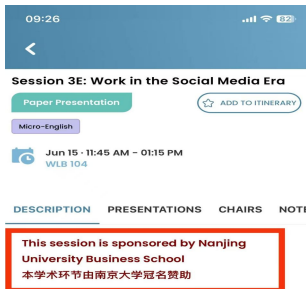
09:26

82

Session 3E: Work in the Social Media Era

Paper Presentation

ADD TO ITINERARY

Micro-English

Jun 15 · 11:45 AM - 01:15 PM
WLB 104

DESCRIPTION PRESENTATIONS CHAIRS NOTI

This session is sponsored by Nanjing University Business School
本学术环节由南京大学冠名赞助